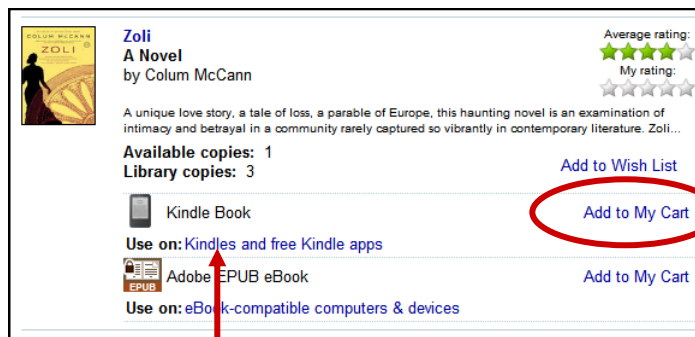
COLUM McCANN
ZOLI

Zoli
A Novel
by Colum McCann

Average rating:

My rating:

A unique love story, a tale of loss, a parable of Europe, this haunting novel is an examination of intimacy and betrayal in a community rarely captured so vibrantly in contemporary literature. Zoli...

Available copies: 1
Library copies: 3

Add to Wish List

Kindle Book

Add to My Cart

Use on: Kindles and free Kindle apps

EPUB

Adobe EPUB eBook

Add to My Cart

Use on: eBook-compatible computers & devices